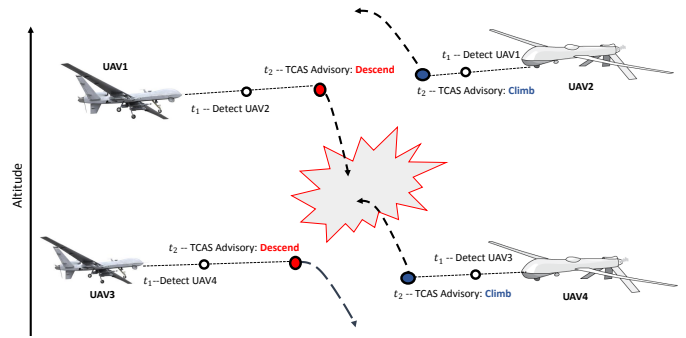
UAV1

$t_2$ -- TCAS Advisory: Descend

$t_1$ -- Detect UAV2

$t_1$ -- Detect UAV1

$t_2$ -- TCAS Advisory: Climb

UAV2

Altitude

$t_2$ -- TCAS Advisory: Descend

$t_1$--Detect UAV4

UAV3

$t_1$ -- Detect UAV3

$t_2$ -- TCAS Advisory: Climb

UAV4